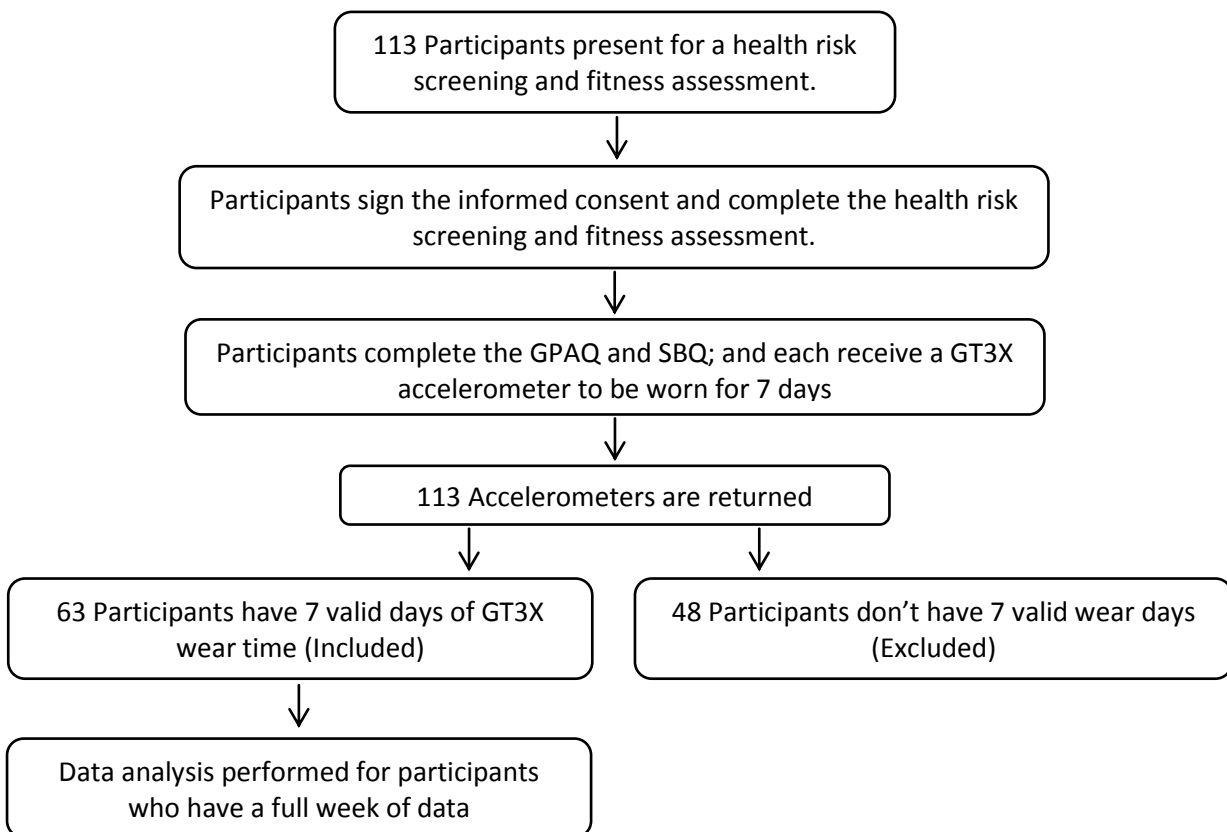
113 Participants present for a health risk screening and fitness assessment.

Participants sign the informed consent and complete the health risk screening and fitness assessment.

Participants complete the GPAQ and SBQ; and each receive a GT3X accelerometer to be worn for 7 days

113 Accelerometers are returned

63 Participants have 7 valid days of GT3X wear time (Included)

48 Participants don't have 7 valid wear days (Excluded)

Data analysis performed for participants who have a full week of data